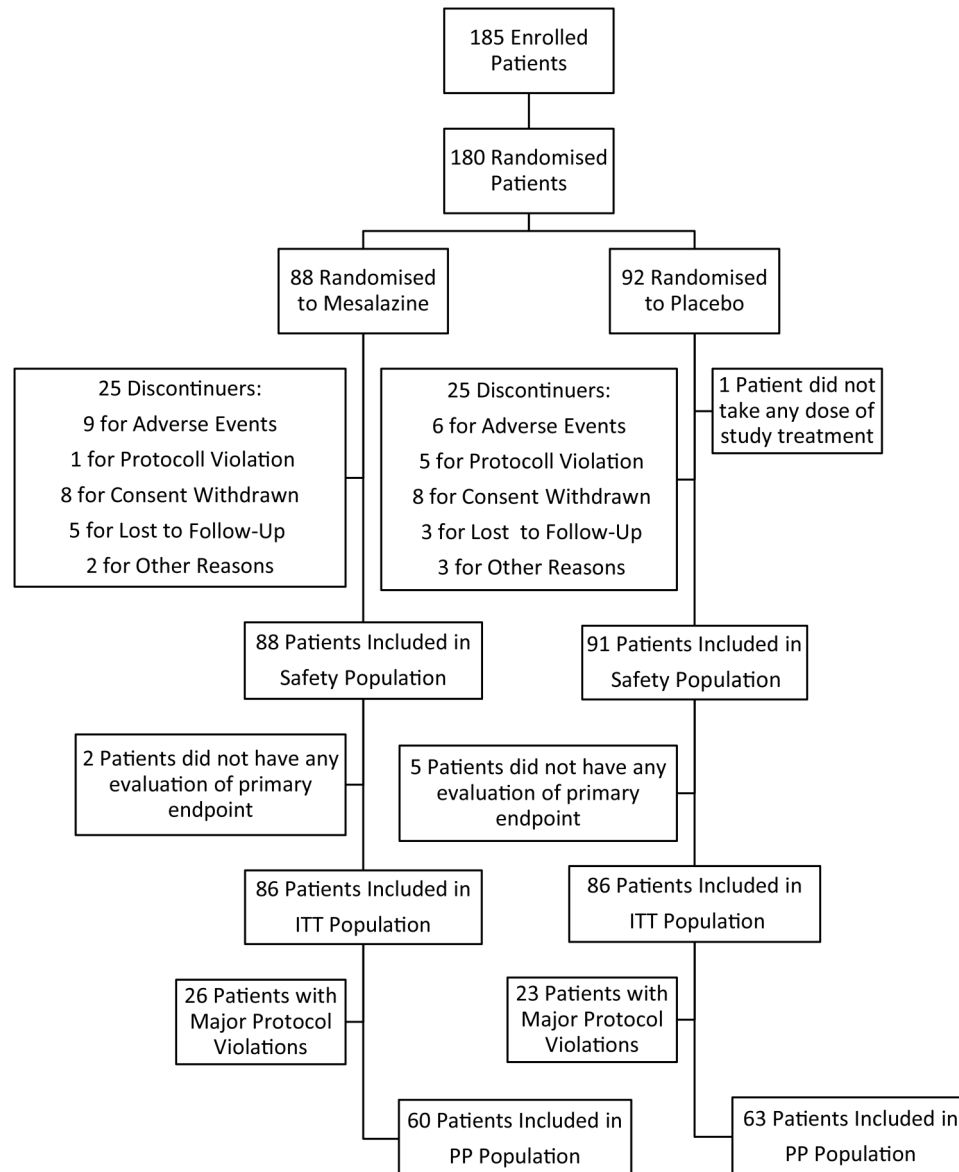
185 Enrolled Patients

180 Randomised Patients

88 Randomised to Mesalazine

92 Randomised to Placebo

25 Discontinuers:
9 for Adverse Events
1 for Protocoll Violation
8 for Consent Withdrawn
5 for Lost to Follow-Up
2 for Other Reasons

25 Discontinuers:
6 for Adverse Events
5 for Protocoll Violation
8 for Consent Withdrawn
3 for Lost to Follow-Up
3 for Other Reasons

1 Patient did not take any dose of study treatment

88 Patients Included in Safety Population

91 Patients Included in Safety Population

2 Patients did not have any evaluation of primary endpoint

5 Patients did not have any evaluation of primary endpoint

86 Patients Included in ITT Population

86 Patients Included in ITT Population

26 Patients with Major Protocol Violations

23 Patients with Major Protocol Violations

60 Patients Included in PP Population

63 Patients Included in PP Population